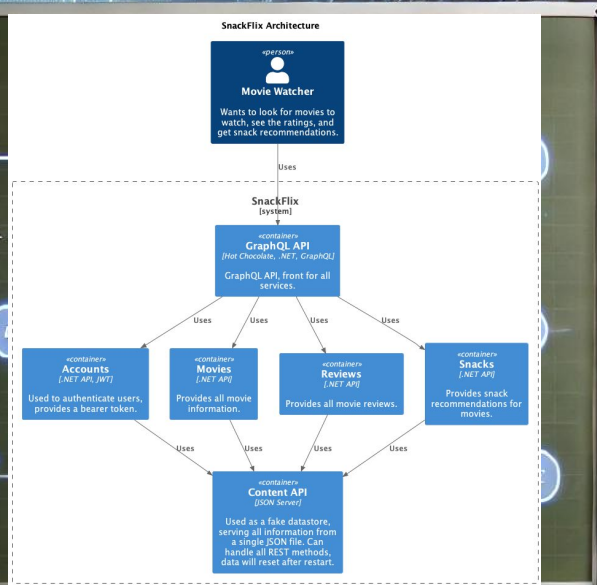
SnackFlix Architecture

«person»
Movie Watcher
Wants to look for movies to watch, see the ratings, and get snack recommendations.

Uses

SnackFlix
[system]

«container»
GraphQL API
[Hot Chocolate, .NET, GraphQL]
GraphQL API, front for all services.

Uses
Uses
Uses
Uses

«container»
Accounts
[.NET API, JWT]
Used to authenticate users, provides a bearer token.

«container»
Movies
[.NET API]
Provides all movie information.

«container»
Reviews
[.NET API]
Provides all movie reviews.

«container»
Snacks
[.NET API]
Provides snack recommendations for movies.

Uses
Uses
Uses
Uses

«container»
Content API
[JSON Server]
Used as a fake datastore, serving all information from a single JSON file. Can handle all REST methods, data will reset after restart.